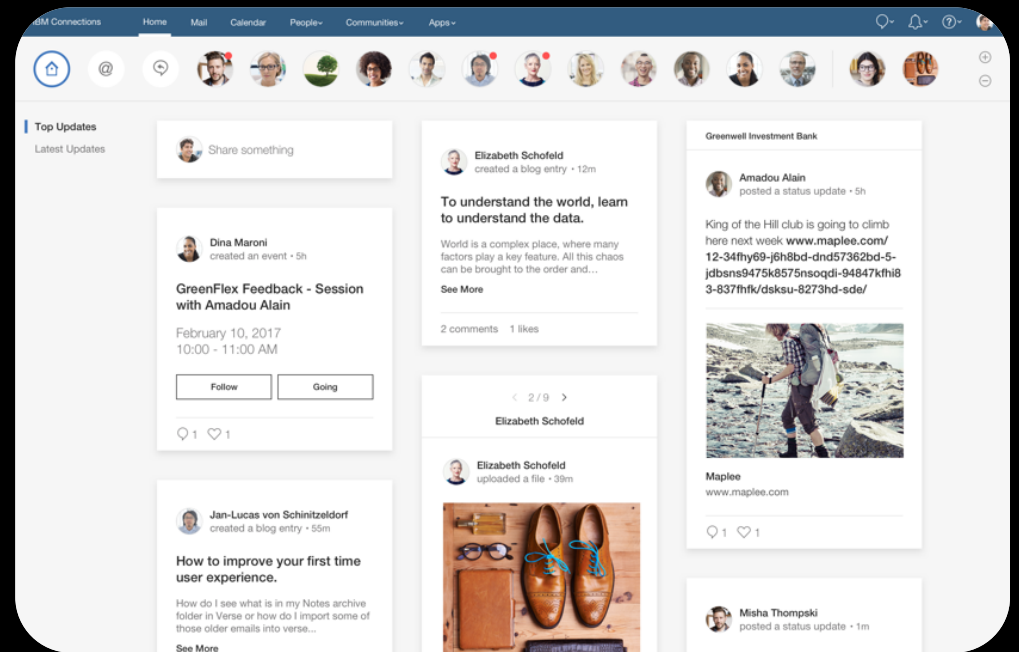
IBM Connections Home Mail Calendar People Communities Apps

Top Updates
Latest Updates

Share something

Dina Maroni
created an event • 5h

GreenFlex Feedback - Session with Amadou Alain

February 10, 2017
10:00 - 11:00 AM

Follow Going

1 1

Jan-Lucas von Schinitzeldorf
created a blog entry • 55m

How to improve your first time user experience.

How do I see what is in my Notes archive folder in Verse or how do I import some of those older emails into verse...

See More

Elizabeth Schofeld
created a blog entry • 12m

To understand the world, learn to understand the data.

World is a complex place, where many factors play a key feature. All this chaos can be brought to the order and...

See More

2 comments 1 likes

2 / 9

Elizabeth Schofeld

Elizabeth Schofeld
uploaded a file • 39m

Greenwell Investment Bank

Amadou Alain
posted a status update • 5h

King of the Hill club is going to climb here next week www.maplee.com/12-34fhy69-j6h8bd-dnd57362bd-5-jdbsns9475k8575nsoqdi-94847kfih83-837fkfc/dsksu-8273hd-sde/

Maplee
www.maplee.com

1 1

Misha Thompski
posted a status update • 1m